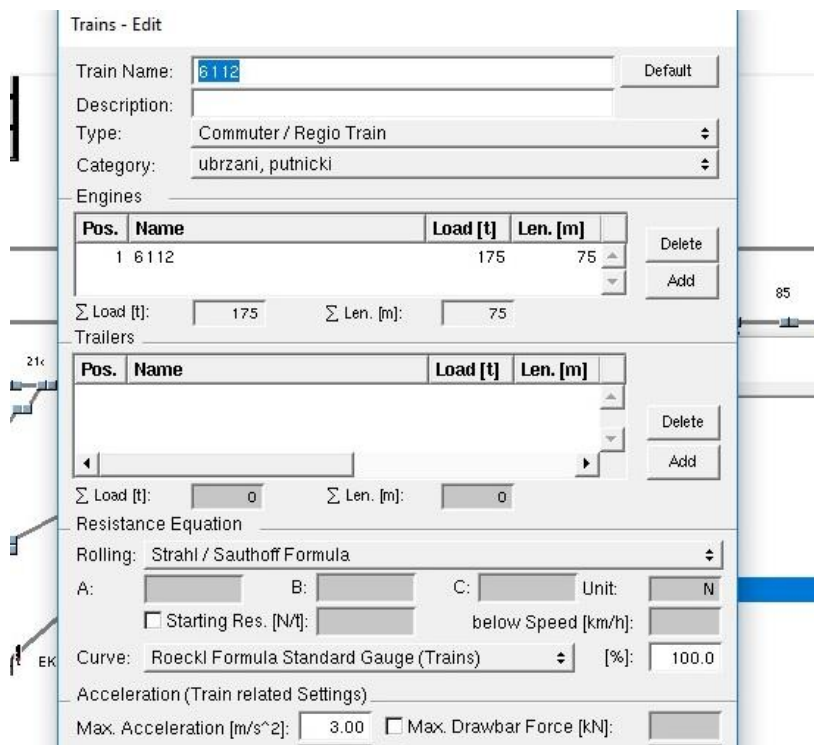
Trains - Edit

Train Name: 6112
Default

Description:

Type: Commuter / Regio Train

Category: ubrzani, putnicki

Engines

| Pos. | Name | Load [t] | Len. [m] |
|---|---|---|---|
| 1 | 6112 | 175 | 75 |

Delete
Add

$\sum$ Load [t]: 175 $\sum$ Len. [m]: 75

85

Trailers

| Pos. | Name | Load [t] | Len. [m] |
|---|---|---|---|

21

Delete
Add

$\sum$ Load [t]: 0 $\sum$ Len. [m]: 0

Resistance Equation

Rolling: Strahl / Sauthoff Formula

A: B: C: Unit: N

Starting Res. [N/t]: below Speed [km/h]:

EK

Curve: Roeckl Formula Standard Gauge (Trains) [%]: 100.0

Acceleration (Train related Settings)

Max. Acceleration [m/s^2]: 3.00 Max. Drawbar Force [kN]: